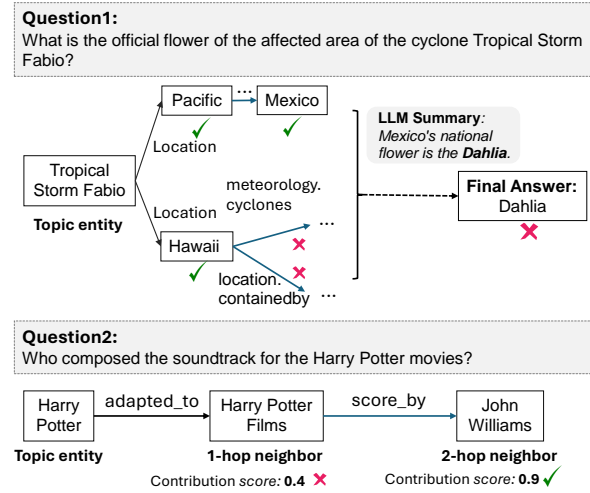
**Question1:**
What is the official flower of the affected area of the cyclone Tropical Storm Fabio?

Pacific ··· Mexico

Location

Tropical Storm Fabio

**Topic entity**

Location

meteorology. cyclones

Hawaii

location. containedby

···

···

**LLM Summary**: *Mexico's national flower is the **Dahlia**.*

**Final Answer:** Dahlia

**Question2:**
Who composed the soundtrack for the Harry Potter movies?

Harry Potter

adapted_to

Harry Potter Films

score_by

John Williams

**Topic entity**

**1-hop neighbor**

Contribution *score:* **0.4**

**2-hop neighbor**

Contribution *score:* **0.9**